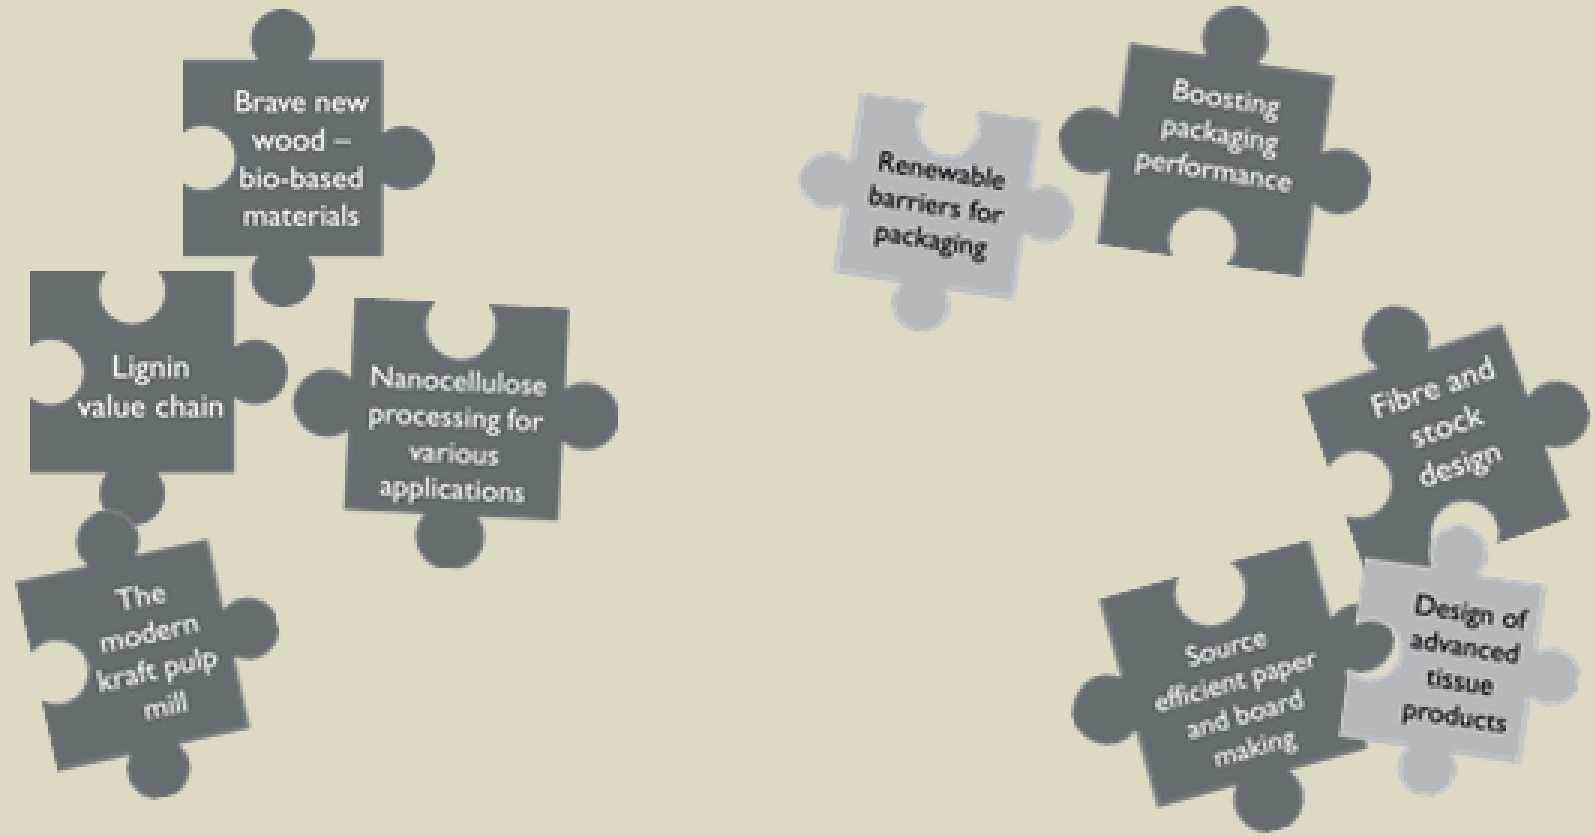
Brave new wood – bio-based materials

Lignin value chain

Nanocellulose processing for various applications

The modern kraft pulp mill

Renewable barriers for packaging

Boosting packaging performance

Fibre and stock design

Source efficient paper and board making

Design of advanced tissue products